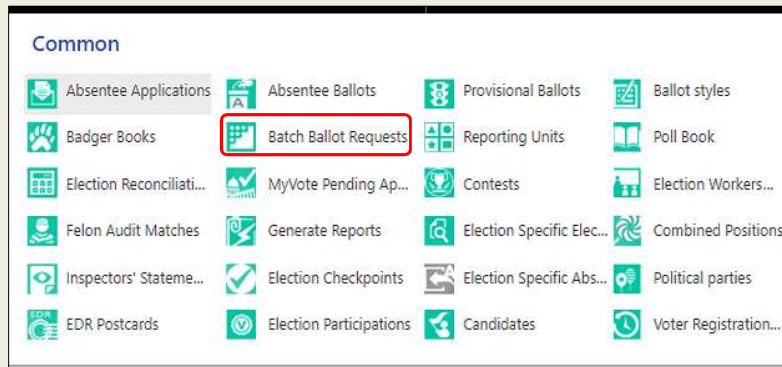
Common

Absentee Applications
Absentee Ballots
Provisional Ballots
Ballot styles
Badger Books
Batch Ballot Requests
Reporting Units
Poll Book
Election Reconciliati...
MyVote Pending Ap...
Contests
Election Workers...
Felon Audit Matches
Generate Reports
Election Specific Elec...
Combined Positions
Inspectors' Stateme...
Election Checkpoints
Election Specific Abs...
Political parties
EDR Postcards
Election Participations
Candidates
Voter Registration...